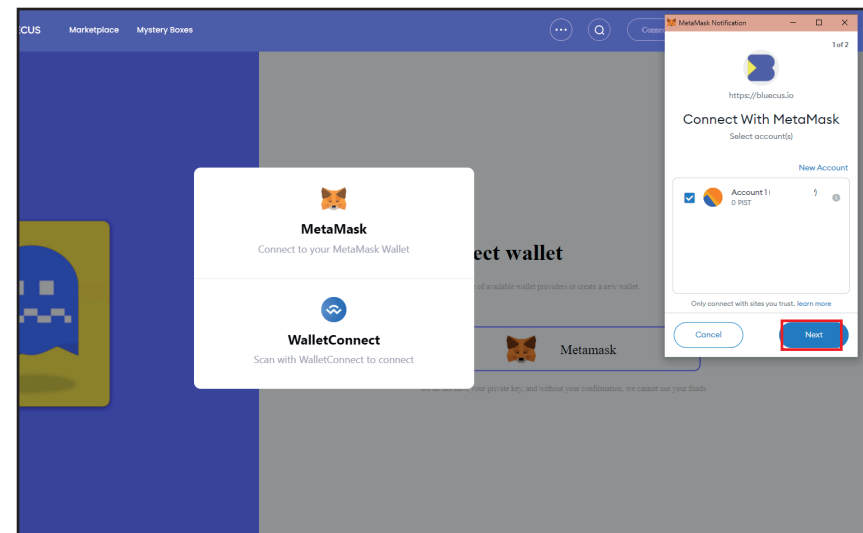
CUS Marketplace Mystery Boxes

Conn

MetaMask Notification

1 of 2

https://bluecus.io

Connect With MetaMask

Select account(s)

New Account

Account 1

0 PIST

Only connect with sites you trust. learn more

Cancel

Next

MetaMask

Connect to your MetaMask Wallet

WalletConnect

Scan with WalletConnect to connect

ect wallet

of available wallet providers or create a new wallet.

Metamask

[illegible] your private key, and without your confirmation, we cannot use your funds.